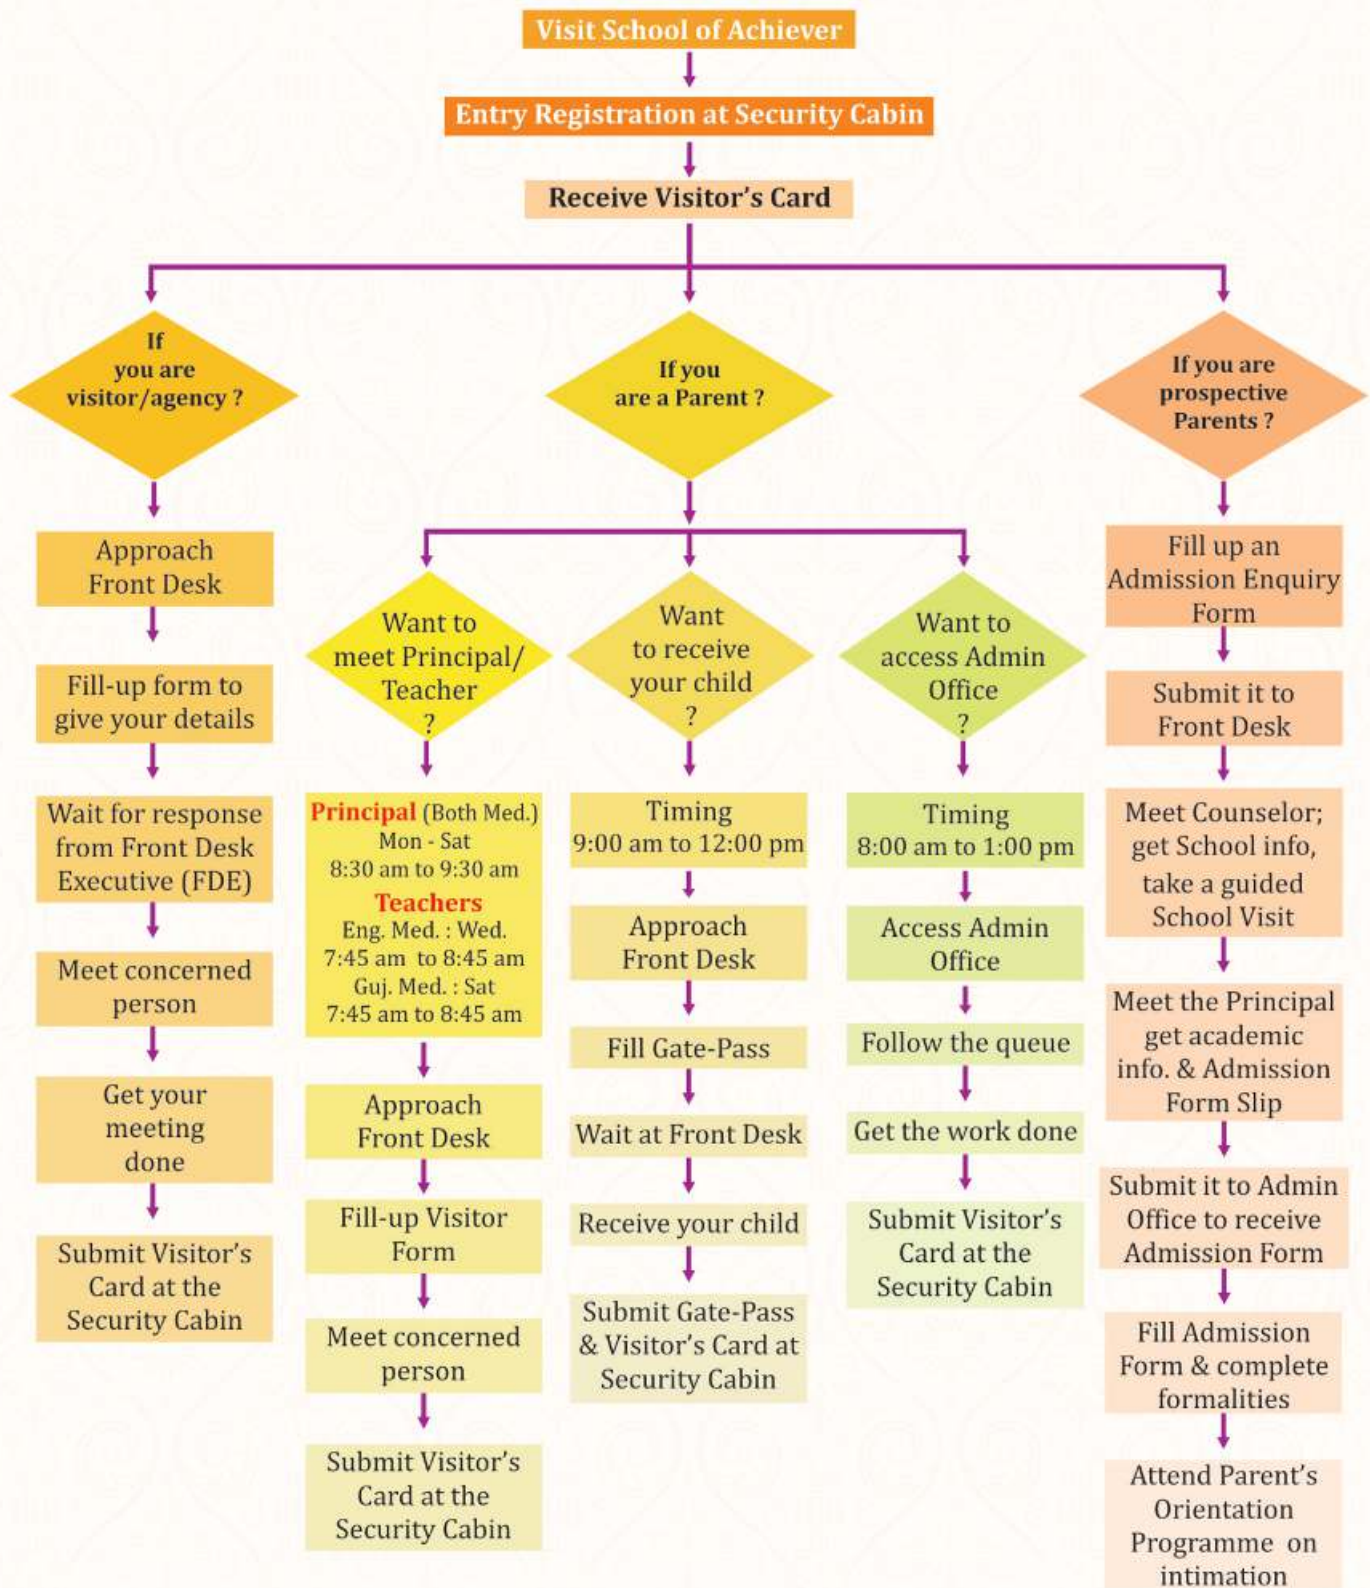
Visit School of Achiever

Entry Registration at Security Cabin

Receive Visitor's Card

If you are visitor/agency ?

Approach Front Desk

Fill-up form to give your details

Wait for response from Front Desk Executive (FDE)

Meet concerned person

Get your meeting done

Submit Visitor's Card at the Security Cabin

If you are a Parent ?

Want to meet Principal/ Teacher ?

Principal (Both Med.) Mon - Sat 8:30 am to 9:30 am
Teachers Eng. Med. : Wed. 7:45 am to 8:45 am Guj. Med. : Sat 7:45 am to 8:45 am

Approach Front Desk

Fill-up Visitor Form

Meet concerned person

Submit Visitor's Card at the Security Cabin

Want to receive your child ?

Timing 9:00 am to 12:00 pm

Approach Front Desk

Fill Gate-Pass

Wait at Front Desk

Receive your child

Submit Gate-Pass & Visitor's Card at Security Cabin

Want to access Admin Office ?

Timing 8:00 am to 1:00 pm

Access Admin Office

Follow the queue

Get the work done

Submit Visitor's Card at the Security Cabin

If you are prospective Parents ?

Fill up an Admission Enquiry Form

Submit it to Front Desk

Meet Counselor; get School info, take a guided School Visit

Meet the Principal get academic info. & Admission Form Slip

Submit it to Admin Office to receive Admission Form

Fill Admission Form & complete formalities

Attend Parent's Orientation Programme on intimation